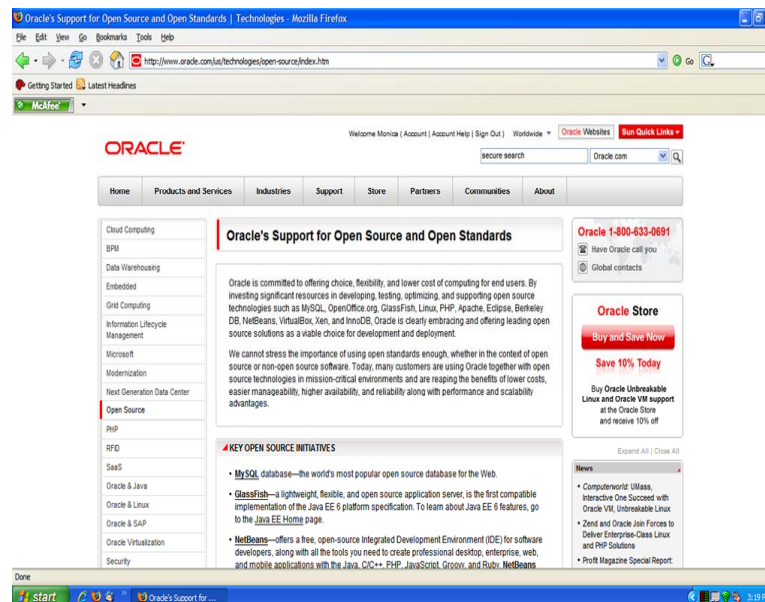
Oracle's Support for Open Source and Open Standards | Technologies - Mozilla Firefox

File Edit View Go Bookmarks Tools Help

http://www.oracle.com/us/technologies/open-source/index.htm

Go

Getting Started Latest Headlines

McAfee

ORACLE

Welcome Monica ( Account | Account Help | Sign Out ) Worldwide Oracle Websites Sun Quick Links

secure search Oracle.com

Home Products and Services Industries Support Store Partners Communities About

Cloud Computing
BPM
Data Warehousing
Embedded
Grid Computing
Information Lifecycle Management
Microsoft
Modernization
Next Generation Data Center
Open Source
PHP
RFID
SaaS
Oracle & Java
Oracle & Linux
Oracle & SAP
Oracle Virtualization
Security

Oracle's Support for Open Source and Open Standards

Oracle is committed to offering choice, flexibility, and lowest cost of computing for end users. By investing significant resources in developing, testing, optimizing, and supporting open source technologies such as MySQL, OpenOffice.org, GlassFish, Linux, PHP, Apache, Eclipse, Berkeley DB, NetBeans, VirtualBox, Xen, and InnoDB, Oracle is clearly embracing and offering leading open source solutions as a viable choice for development and deployment.

We cannot stress the importance of using open standards enough, whether in the context of open source or non-open source software. Today, many customers are using Oracle together with open source technologies in mission-critical environments and are reaping the benefits of lower costs, easier manageability, higher availability, and reliability along with performance and scalability advantages.

KEY OPEN SOURCE INITIATIVES

• MySQL database—the world's most popular open source database for the Web.

• GlassFish—a lightweight, flexible, and open source application server, is the first compatible implementation of the Java EE 6 platform specification. To learn about Java EE 6 features, go to the Java EE Home page.

• NetBeans—offers a free, open-source Integrated Development Environment (IDE) for software developers, along with all the tools you need to create professional desktop, enterprise, web, and mobile applications with the Java, C/C++, PHP, JavaScript, Groovy, and Ruby. NetBeans

Oracle 1-800-633-0691
Have Oracle call you
Global contacts

Oracle Store
Buy and Save Now
Save 10% Today
Buy Oracle Unbreakable Linux and Oracle VM support at the Oracle Store and receive 10% off

Expand All | Close All

News
• Computerworld: UMass, Interactive One Succeed with Oracle VM, Unbreakable Linux
• Zend and Oracle Join Forces to Deliver Enterprise-Class Linux and PHP Solutions
• Profit Magazine Special Report:

Done

start Oracle's Support for ... 3:19 P